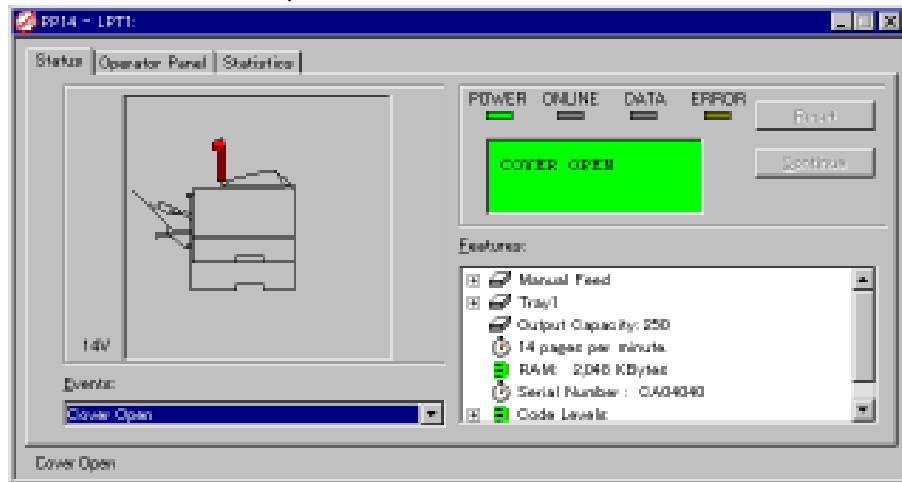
RP14 - LPT1:

Status | Operator Panel | Statistics

14V

Events:

Cover Open

POWER ONLINE DATA ERROR

COVER OPEN

Reset

Continue

Features:

Manual Feed
Tray1
Output Capacity: 250
14 pages per minute.
RAM: 2,048 KBytes
Serial Number : OA04040
Code Levels

Cover Open